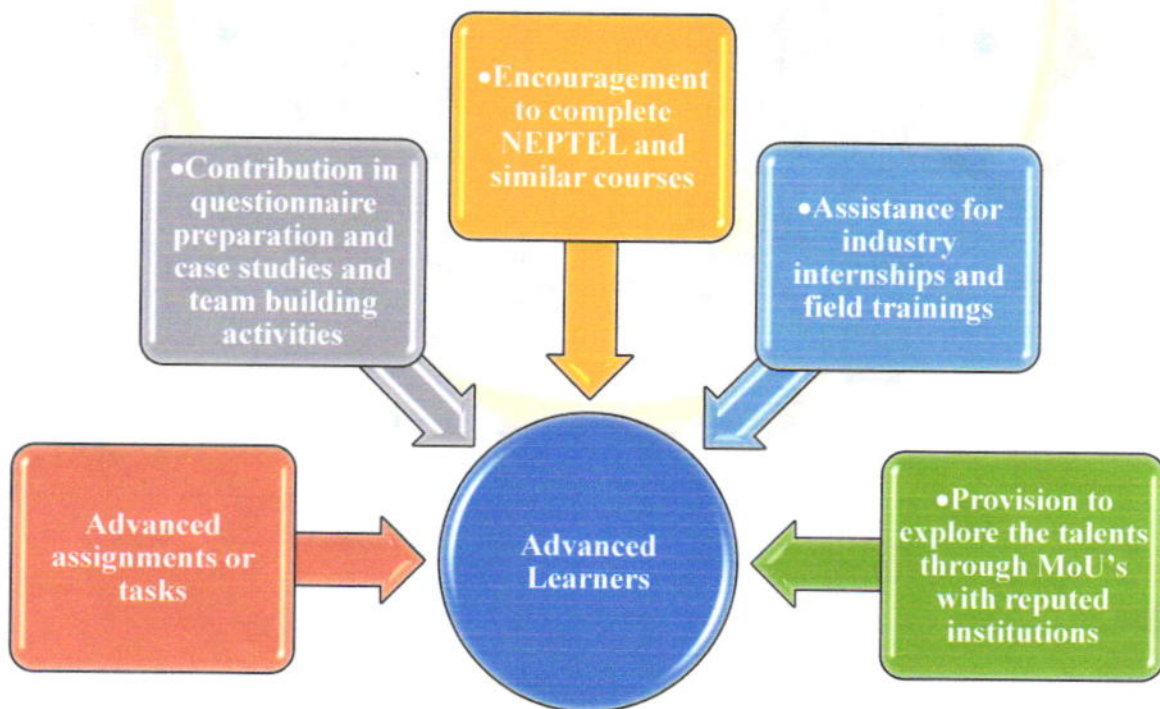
•Encouragement to complete NEPTEL and similar courses

•Contribution in questionnaire preparation and case studies and team building activities

•Assistance for industry internships and field trainings

Advanced assignments or tasks

Advanced Learners

•Provision to explore the talents through MoU's with reputed institutions